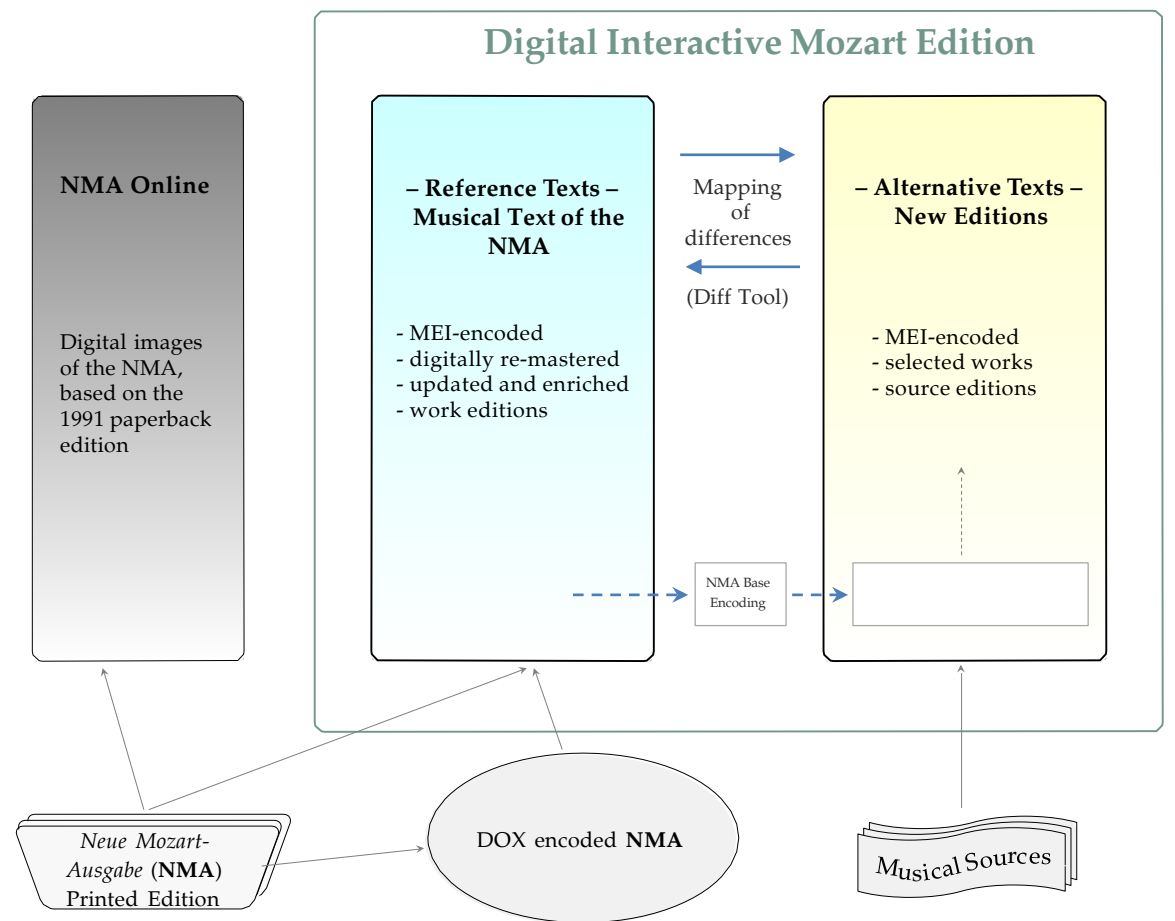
Digital Interactive Mozart Edition

NMA Online

Digital images of the NMA, based on the 1991 paperback edition

– Reference Texts – Musical Text of the NMA

- MEI-encoded
- digitally re-mastered
- updated and enriched
- work editions

Mapping of differences

(Diff Tool)

– Alternative Texts – New Editions

- MEI-encoded
- selected works
- source editions

NMA Base Encoding

Neue Mozart-Ausgabe (**NMA**) Printed Edition

DOX encoded **NMA**

Musical Sources